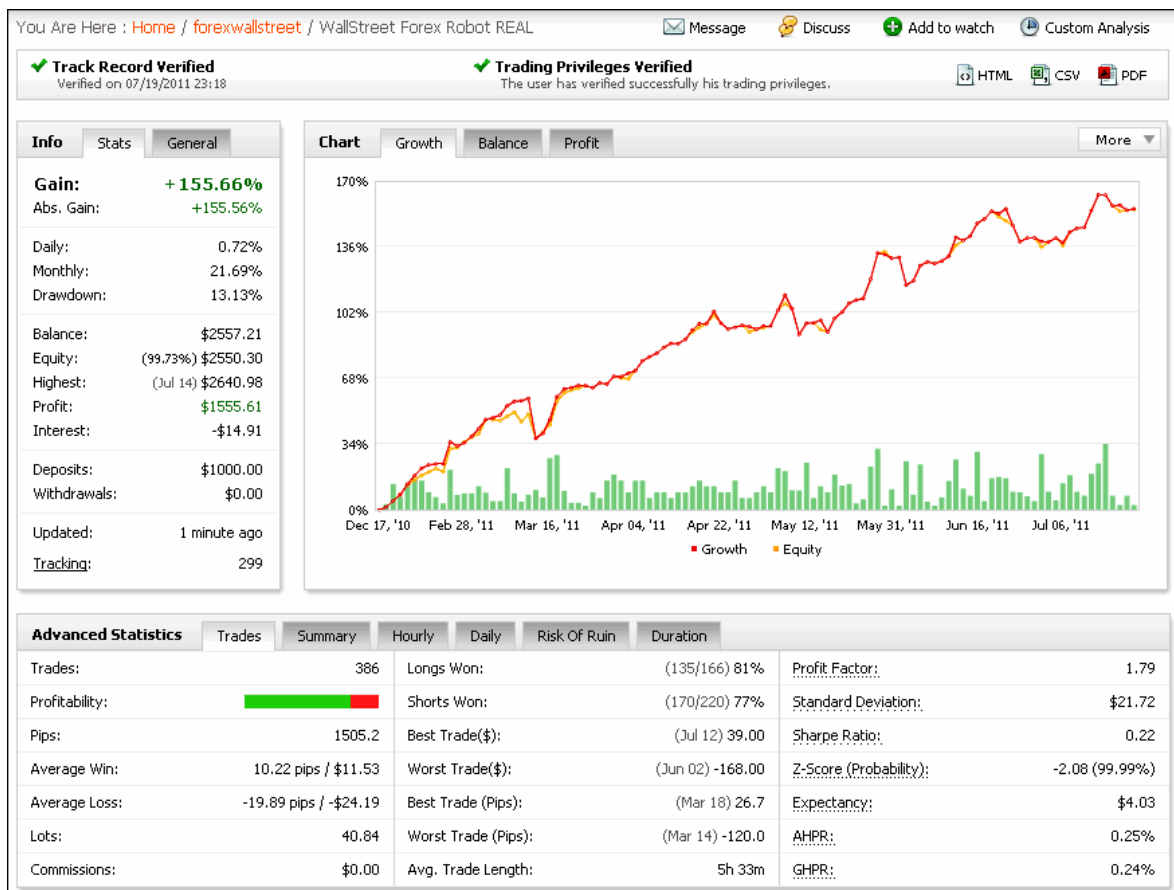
You Are Here : Home / forexwallstreet / WallStreet Forex Robot REAL

Message Discuss Add to watch Custom Analysis

Track Record Verified
Verified on 07/19/2011 23:18

Trading Privileges Verified
The user has verified successfully his trading privileges.

HTML CSV PDF

Info Stats General

| | |
|---|---|
| Gain: | +155.66% |
| Abs. Gain: | +155.56% |
| Daily: | 0.72% |
| Monthly: | 21.69% |
| Drawdown: | 13.13% |
| Balance: | $2557.21 |
| Equity: | (99.73%) $2550.30 |
| Highest: | (Jul 14) $2640.98 |
| Profit: | $1555.61 |
| Interest: | -$14.91 |
| Deposits: | $1000.00 |
| Withdrawals: | $0.00 |
| Updated: | 1 minute ago |
| Tracking: | 299 |

Chart Growth Balance Profit More

170%
136%
102%
68%
34%
0%

Dec 17, '10 Feb 28, '11 Mar 16, '11 Apr 04, '11 Apr 22, '11 May 12, '11 May 31, '11 Jun 16, '11 Jul 06, '11

Growth Equity

Advanced Statistics Trades Summary Hourly Daily Risk Of Ruin Duration

| | | | | | |
|---|---|---|---|---|---|
| Trades: | 386 | Longs Won: | (135/166) 81% | Profit Factor: | 1.79 |
| Profitability: | | Shorts Won: | (170/220) 77% | Standard Deviation: | $21.72 |
| Pips: | 1505.2 | Best Trade($): | (Jul 12) 39.00 | Sharpe Ratio: | 0.22 |
| Average Win: | 10.22 pips / $11.53 | Worst Trade($): | (Jun 02) -168.00 | Z-Score (Probability): | -2.08 (99.99%) |
| Average Loss: | -19.89 pips / -$24.19 | Best Trade (Pips): | (Mar 18) 26.7 | Expectancy: | $4.03 |
| Lots: | 40.84 | Worst Trade (Pips): | (Mar 14) -120.0 | AHPR: | 0.25% |
| Commissions: | $0.00 | Avg. Trade Length: | 5h 33m | GHPR: | 0.24% |